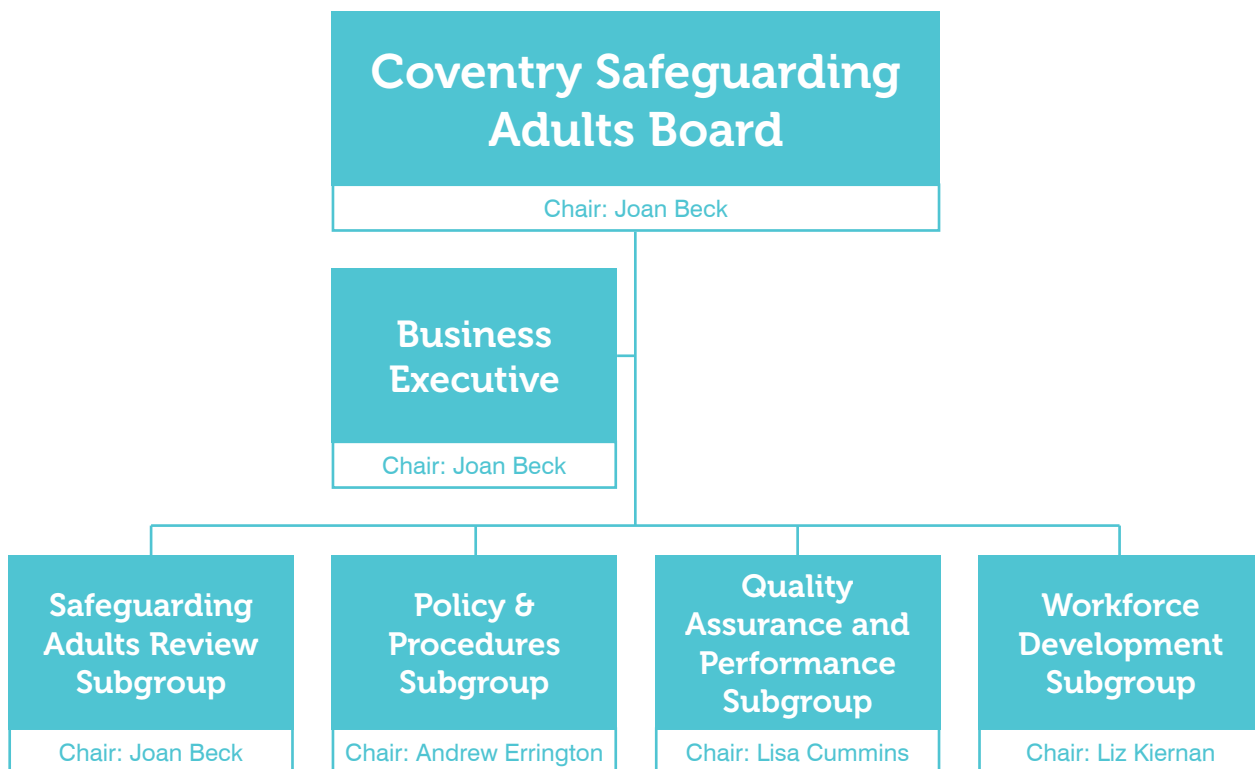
Coventry Safeguarding Adults Board

Chair: Joan Beck

Business Executive

Chair: Joan Beck

Safeguarding Adults Review Subgroup

Chair: Joan Beck

Policy & Procedures Subgroup

Chair: Andrew Errington

Quality Assurance and Performance Subgroup

Chair: Lisa Cummins

Workforce Development Subgroup

Chair: Liz Kiernan